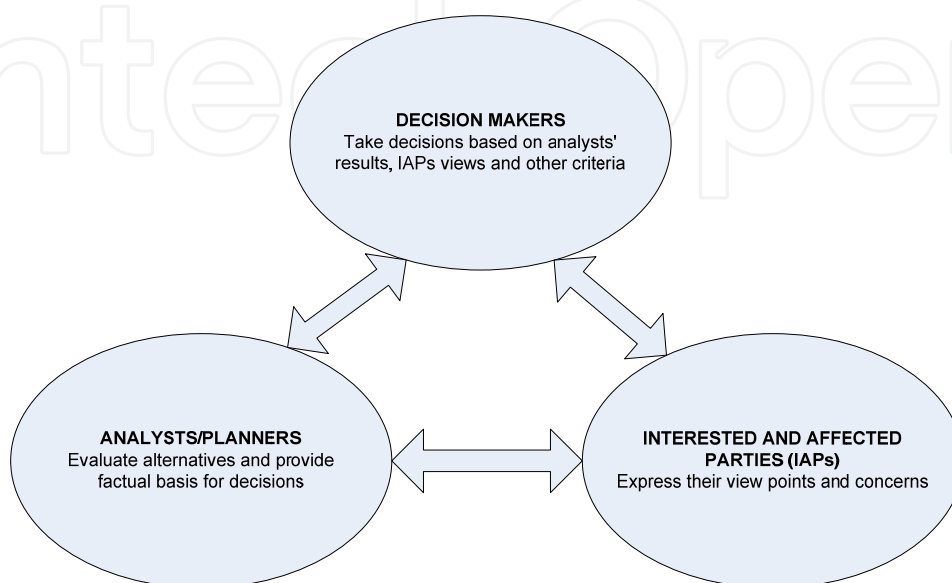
DECISION MAKERS
Take decisions based on analysts' results, IAPs views and other criteria

ANALYSTS/PLANNERS
Evaluate alternatives and provide factual basis for decisions

INTERESTED AND AFFECTED PARTIES (IAPs)
Express their view points and concerns